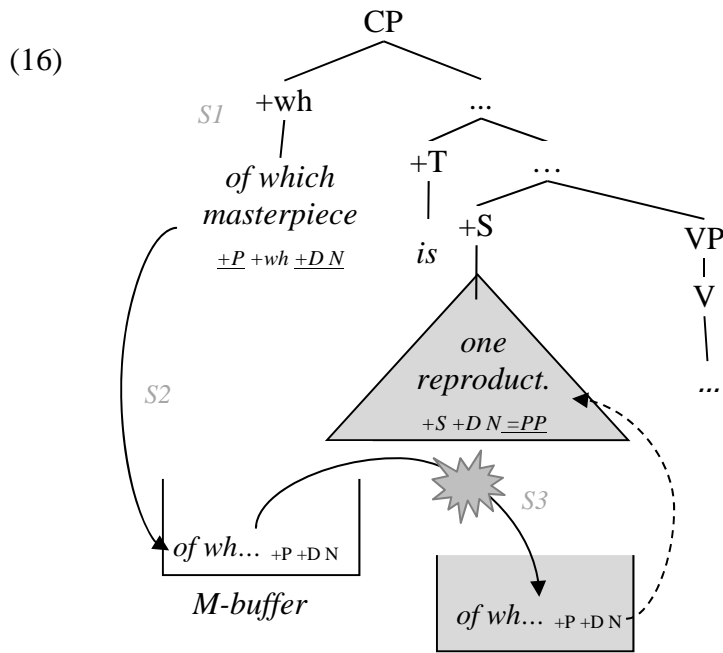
(16)

CP

+wh

...

S1

of which masterpiece

$\underline{+P}$ $+wh$ $\underline{+D\ N}$

+T

is

…

+S

VP

V

...

one reproduct.

$+S$ $+D\ N$ $\underline{=PP}$

S2

S3

of wh… +P +D N

M-buffer

of wh… +P +D N